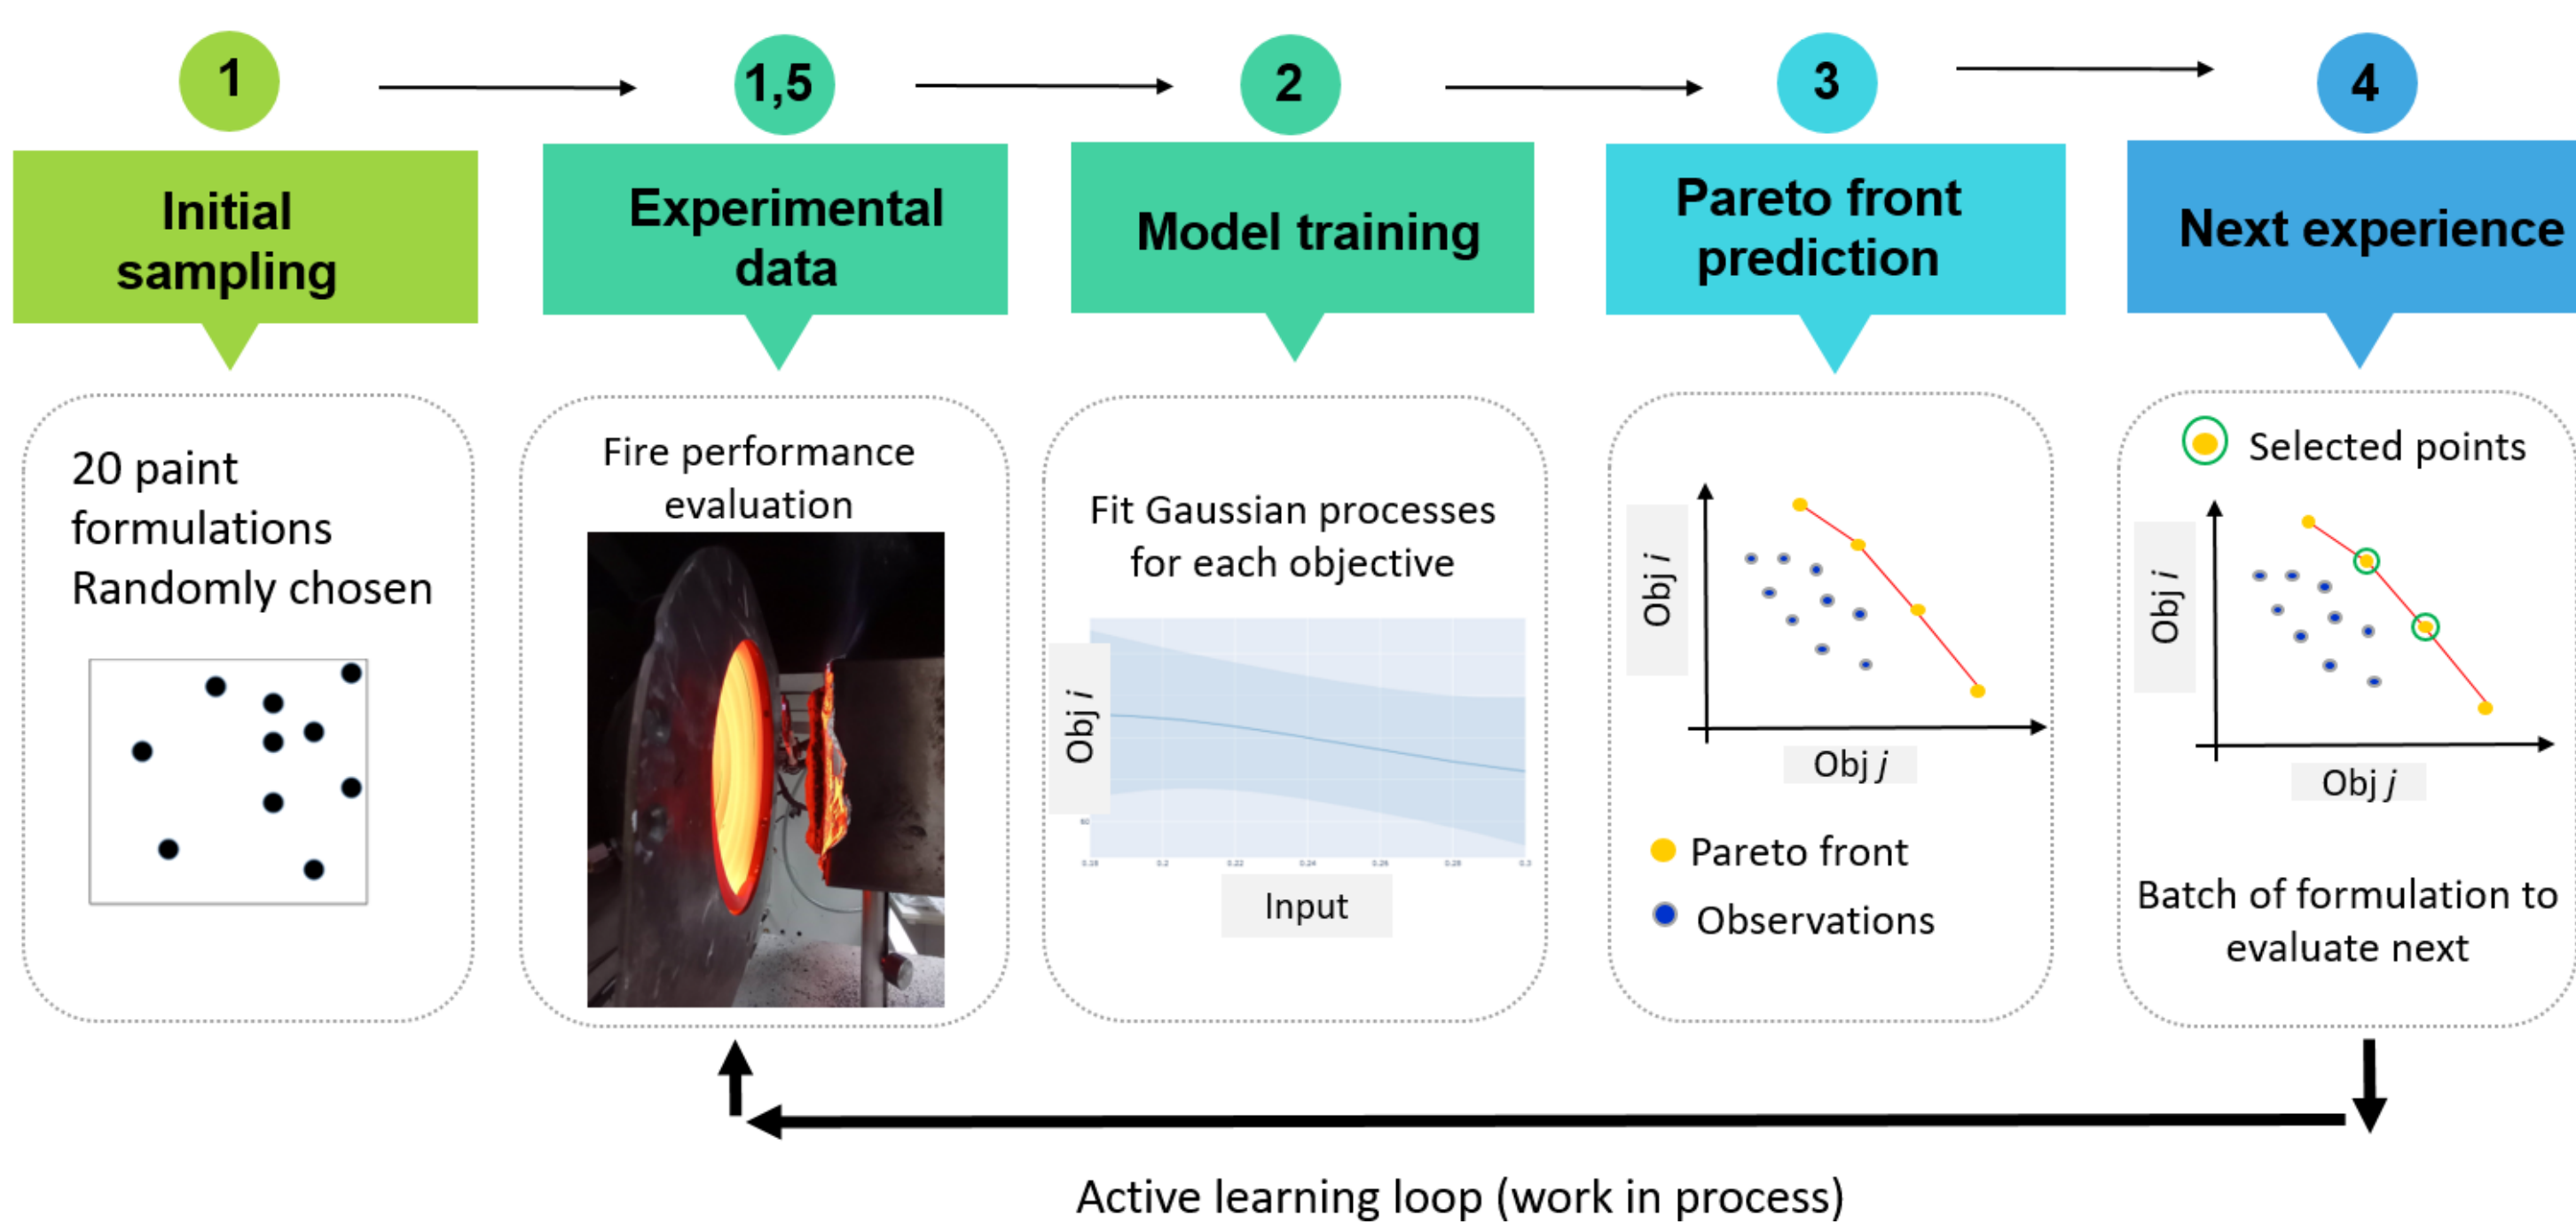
1

1,5

2

3

4

Initial sampling

Experimental data

Model training

Pareto front prediction

Next experience

20 paint formulations Randomly chosen

Fire performance evaluation

Fit Gaussian processes for each objective

Obj i

Input

Obj i

Obj j

Pareto front

Observations

Selected points

Obj i

Obj j

Batch of formulation to evaluate next

Active learning loop (work in process)